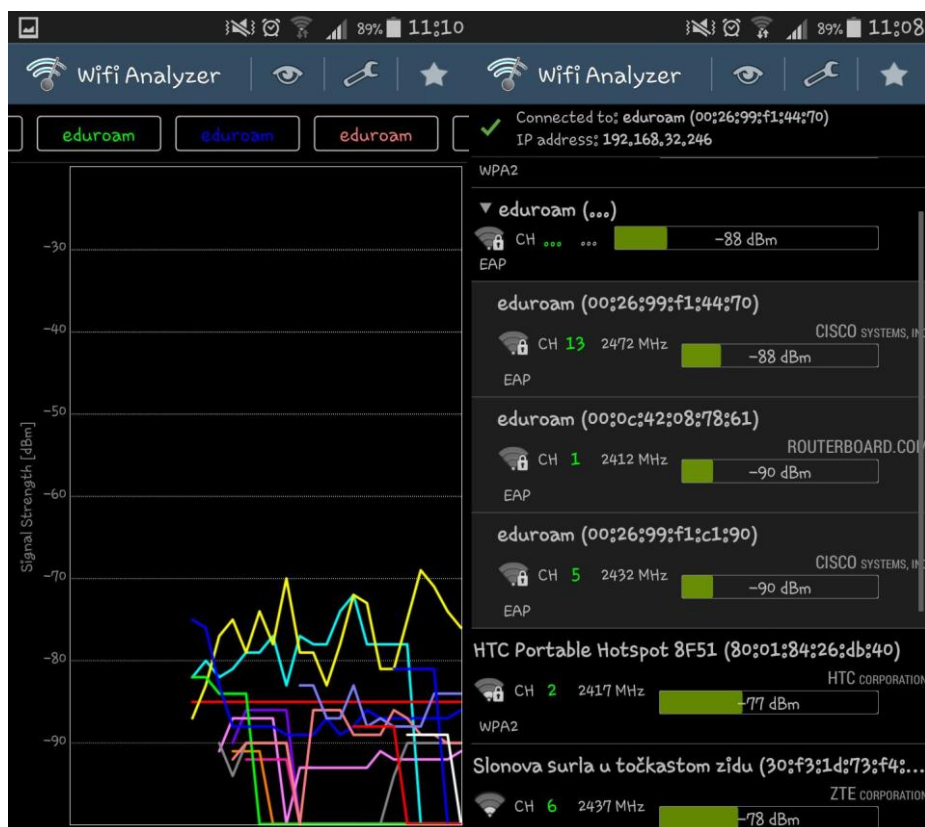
89% 11:10

Wifi Analyzer

eduroam eduroam eduroam

-30
-40
-50
-60
-70
-80
-90

Signal Strength [dBm]

89% 11:08

Wifi Analyzer

Connected to: eduroam (00:26:99:f1:44:70)
IP address: 192.168.32.246

WPA2

▾ eduroam (...)
CH ... ... -88 dBm
EAP

eduroam (00:26:99:f1:44:70)
CISCO SYSTEMS, IN
CH 13 2472 MHz -88 dBm
EAP

eduroam (00:0c:42:08:78:61)
ROUTERBOARD.CO
CH 1 2412 MHz -90 dBm
EAP

eduroam (00:26:99:f1:c1:90)
CISCO SYSTEMS, IN
CH 5 2432 MHz -90 dBm
EAP

HTC Portable Hotspot 8F51 (80:01:84:26:db:40)
HTC CORPORATION
CH 2 2417 MHz -77 dBm
WPA2

Slonova surla u točkastom zidu (30:f3:1d:73:f4:...
ZTE CORPORATION
CH 6 2437 MHz -78 dBm